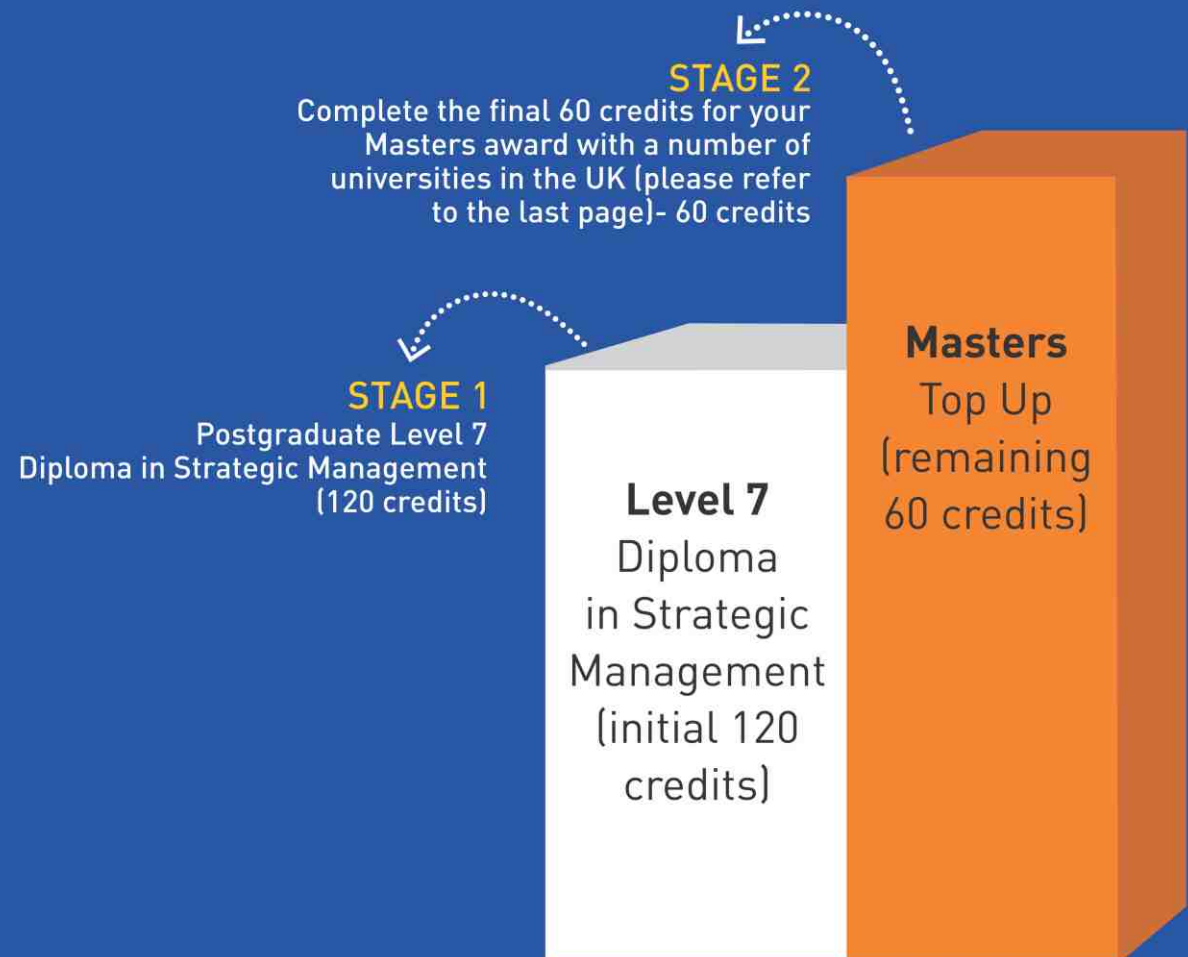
STAGE 2
Complete the final 60 credits for your Masters award with a number of universities in the UK (please refer to the last page)- 60 credits

STAGE 1
Postgraduate Level 7 Diploma in Strategic Management (120 credits)

Level 7
Diploma in Strategic Management (initial 120 credits)

Masters
Top Up (remaining 60 credits)